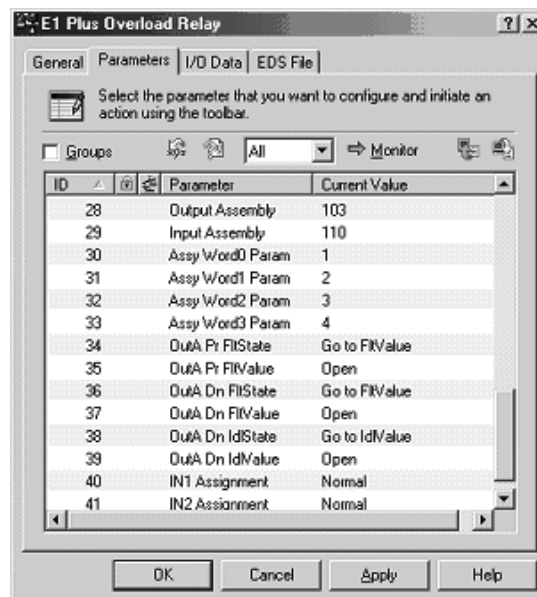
E1 Plus Overload Relay

?| X

General | Parameters | I/O Data | EDS File

Select the parameter that you want to configure and initiate an action using the toolbar.

Groups

All

⇨ Monitor

| ID | | | Parameter | Current Value |
|---|---|---|---|---|
| 28 | | | Output Assembly | 103 |
| 29 | | | Input Assembly | 110 |
| 30 | | | Assy Word0 Param | 1 |
| 31 | | | Assy Word1 Param | 2 |
| 32 | | | Assy Word2 Param | 3 |
| 33 | | | Assy Word3 Param | 4 |
| 34 | | | OutA Pr FltState | Go to FltValue |
| 35 | | | OutA Pr FltValue | Open |
| 36 | | | OutA Dn FltState | Go to FltValue |
| 37 | | | OutA Dn FltValue | Open |
| 38 | | | OutA Dn IdlState | Go to IdlValue |
| 39 | | | OutA Dn IdlValue | Open |
| 40 | | | IN1 Assignment | Normal |
| 41 | | | IN2 Assignment | Normal |

OK

Cancel

Apply

Help